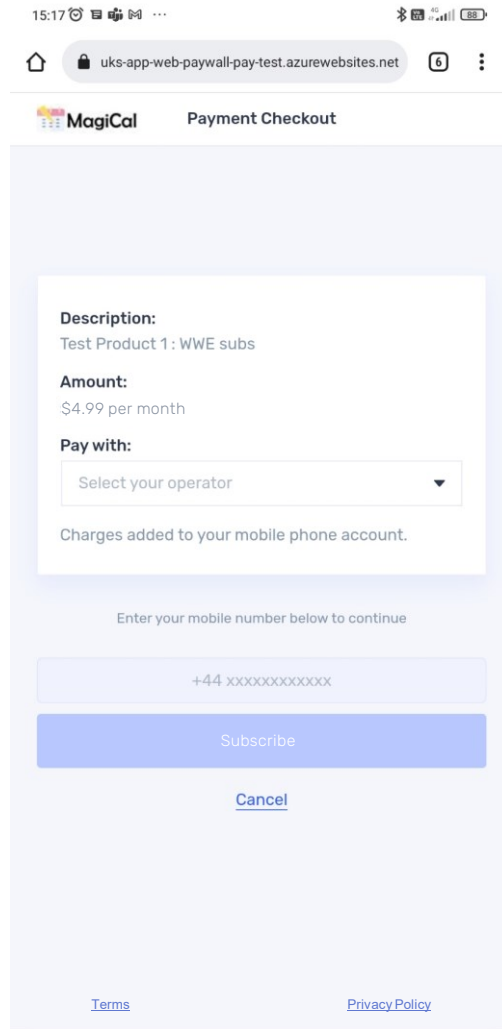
15:17 ···
88
uks-app-web-paywall-pay-test.azurewebsites.net
6
MagiCal
Payment Checkout

Description:
Test Product 1 : WWE subs

Amount:
$4.99 per month

Pay with:
Select your operator

Charges added to your mobile phone account.

Enter your mobile number below to continue

+44 xxxxxxxxxxxx

Subscribe

Cancel

Terms
Privacy Policy